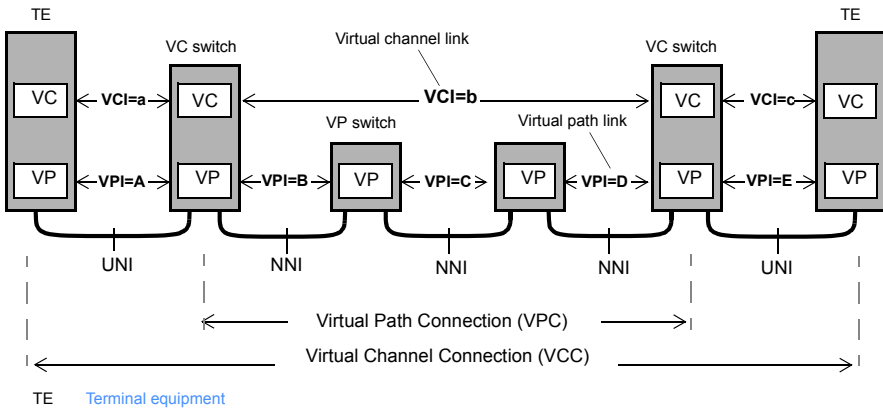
TE

VC switch

Virtual channel link

VC switch

TE

VC

VCI=a

VC

VCI=b

VC

VCI=c

VC

VP switch

Virtual path link

VP

VPI=A

VP

VPI=B

VP

VPI=C

VP

VPI=D

VP

VPI=E

VP

UNI

NNI

NNI

NNI

UNI

Virtual Path Connection (VPC)

Virtual Channel Connection (VCC)

TE Terminal equipment